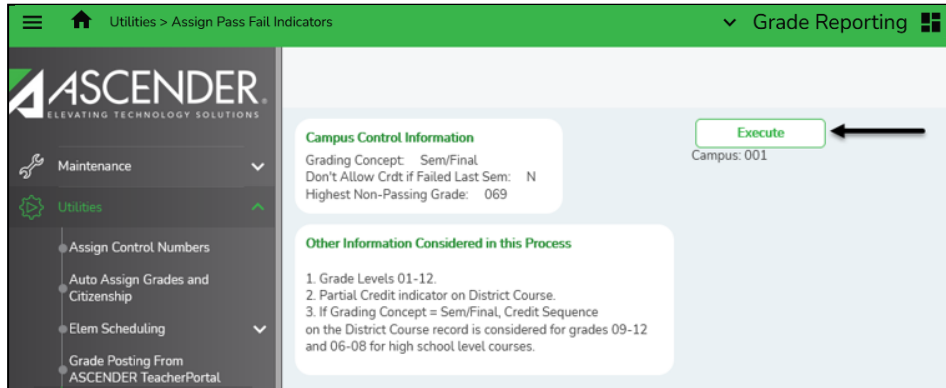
Utilities > Assign Pass Fail Indicators

Grade Reporting

ASCENDER.
ELEVATING TECHNOLOGY SOLUTIONS

Maintenance

Utilities

Assign Control Numbers

Auto Assign Grades and Citizenship

Elem Scheduling

Grade Posting From ASCENDER TeacherPortal

Campus Control Information

Grading Concept: Sem/Final
Don't Allow Crdt if Failed Last Sem: N
Highest Non-Passing Grade: 069

Execute

Campus: 001

Other Information Considered in this Process

1. Grade Levels 01-12.
2. Partial Credit indicator on District Course.
3. If Grading Concept = Sem/Final, Credit Sequence on the District Course record is considered for grades 09-12 and 06-08 for high school level courses.